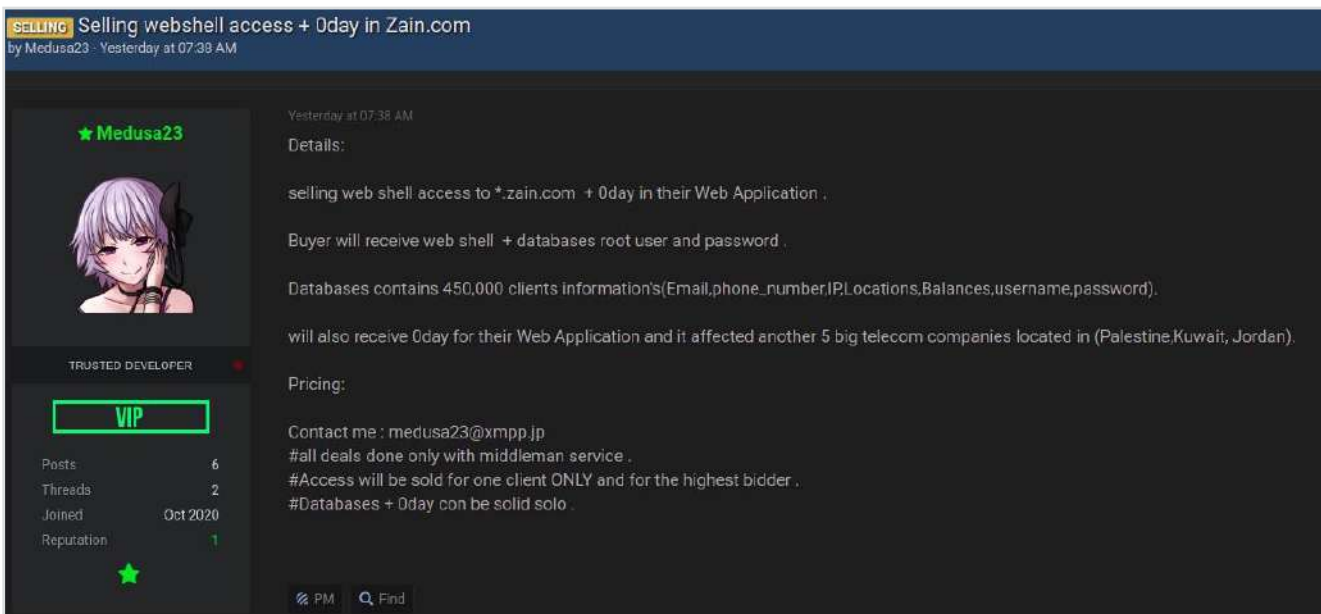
SELLING Selling webshell access + 0day in Zain.com
by Medusa23 · Yesterday at 07:38 AM

★ Medusa23

TRUSTED DEVELOPER

VIP

| Posts | 6 |
|---|---|
| Threads | 2 |
| Joined | Oct 2020 |
| Reputation | 1 |

Yesterday at 07:38 AM

Details:

selling web shell access to *.zain.com + 0day in their Web Application .

Buyer will receive web shell + databases root user and password .

Databases contains 450,000 clients information's(Email,phone_number,IP,Locations,Balances,username,password).

will also receive 0day for their Web Application and it affected another 5 big telecom companies located in (Palestine,Kuwait, Jordan).

Pricing:

Contact me : medusa23@xmpp.jp
#all deals done only with middleman service .
#Access will be sold for one client ONLY and for the highest bidder .
#Databases + 0day con be solid solo .

PM Find